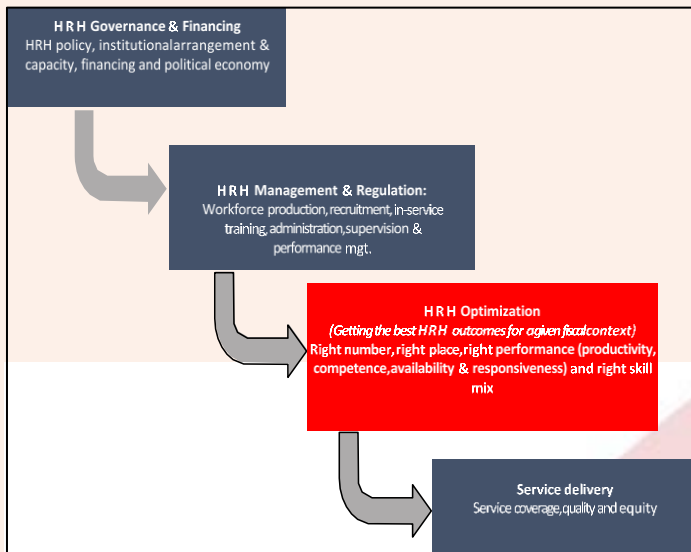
H R H Governance & Financing
HRH policy, institutionalarrangement & capacity, financing and political economy

H R H Management & Regulation:
Workforce production, recruitment, in-service training, administration,supervision & performance mgt.

H R H Optimization
(Getting the best HRH outcomes for agiven fiscalcontext)
Right number, right place,right performance (productivity, competence,availability & responsiveness) and right skill mix

Service delivery
Service coverage,quality and equity